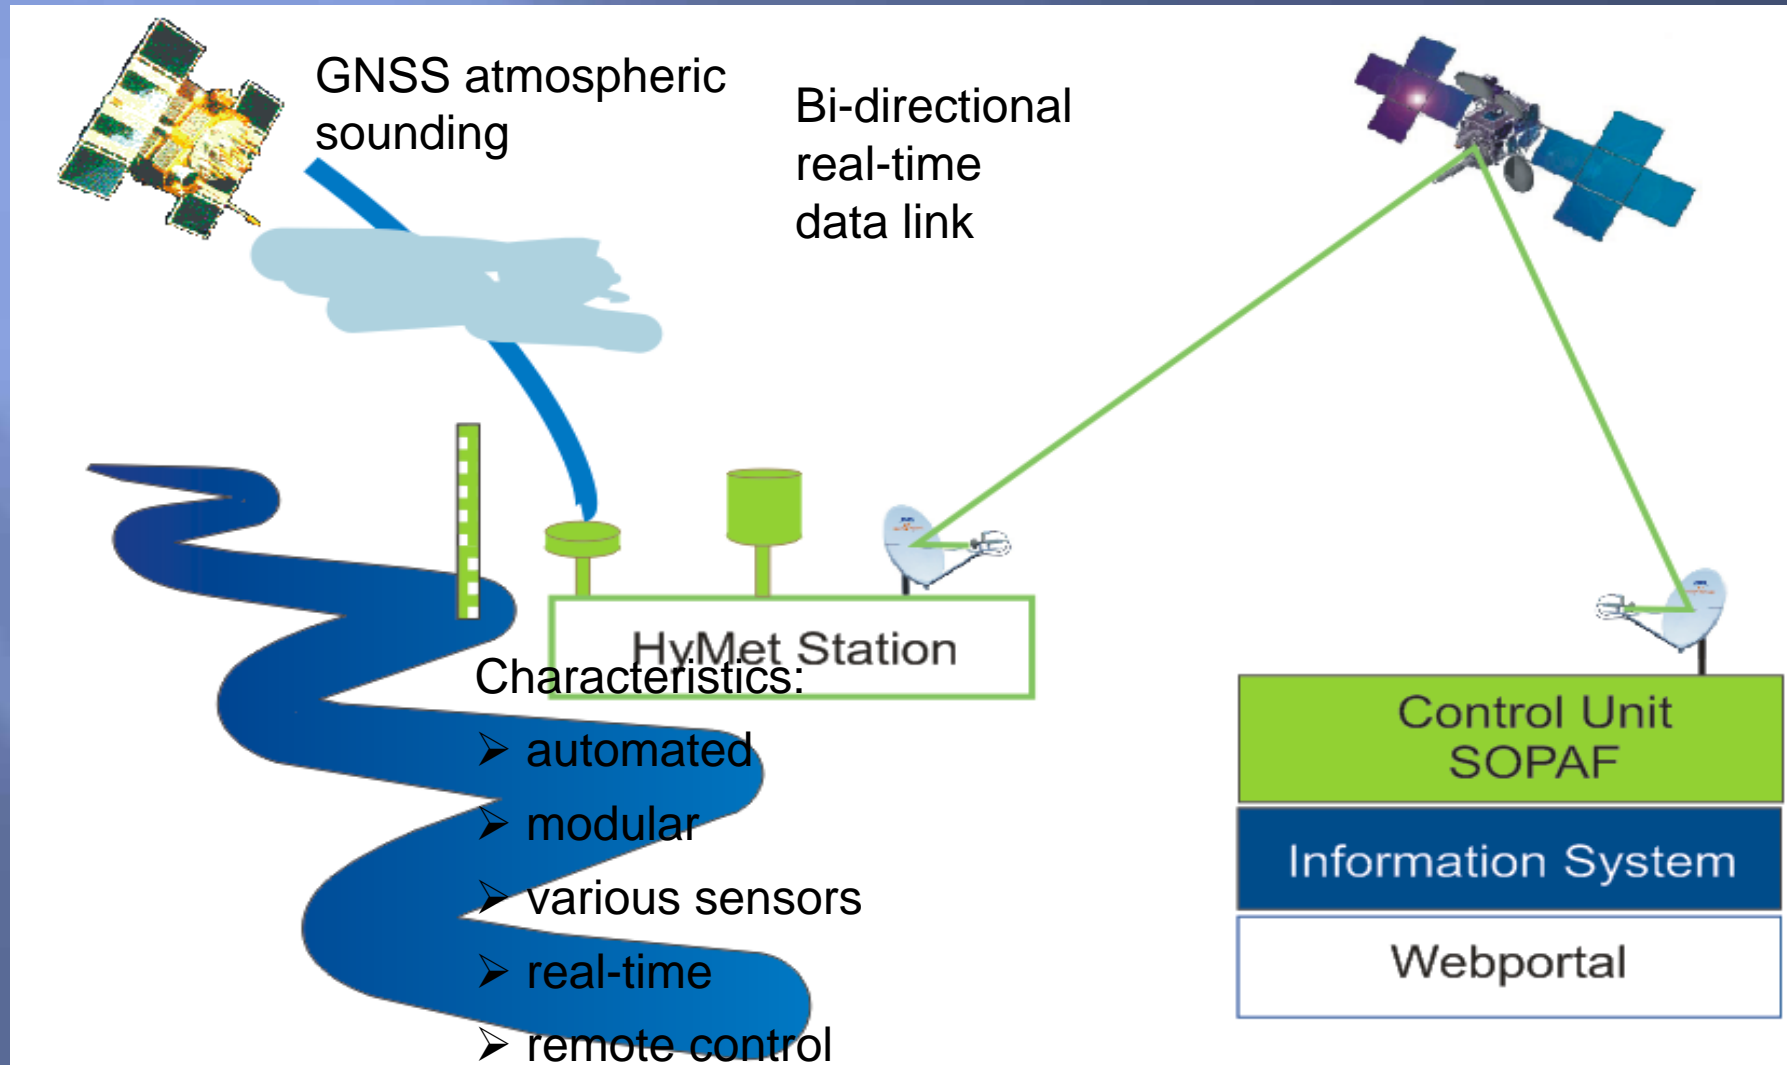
GNSS atmospheric sounding

Bi-directional real-time data link

HyMet Station

Characteristics:
➢ automated
➢ modular
➢ various sensors
➢ real-time
➢ remote control

Control Unit SOPAF

Information System

Webportal